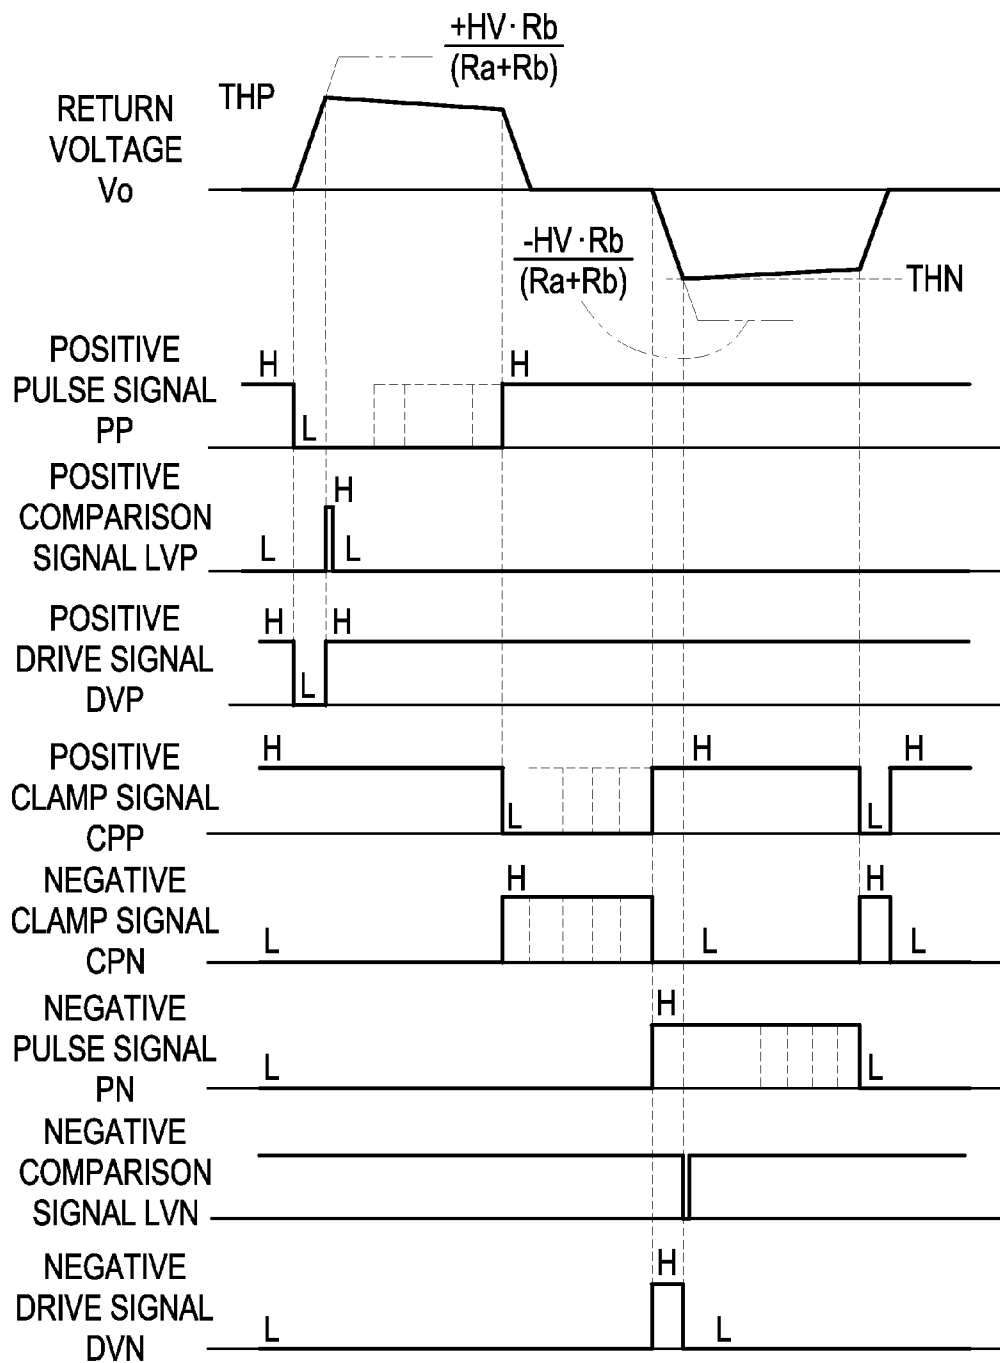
$\frac{+HV \cdot Rb}{(Ra+Rb)}$

RETURN VOLTAGE Vo

THP

$\frac{-HV \cdot Rb}{(Ra+Rb)}$

THN

POSITIVE PULSE SIGNAL PP

H
L
H

POSITIVE COMPARISON SIGNAL LVP

L
H
L

POSITIVE DRIVE SIGNAL DVP

H
L
H

POSITIVE CLAMP SIGNAL CPP

H
L
H
L
H

NEGATIVE CLAMP SIGNAL CPN

L
H
L
H
L

NEGATIVE PULSE SIGNAL PN

L
H
L

NEGATIVE COMPARISON SIGNAL LVN

NEGATIVE DRIVE SIGNAL DVN

L
H
L